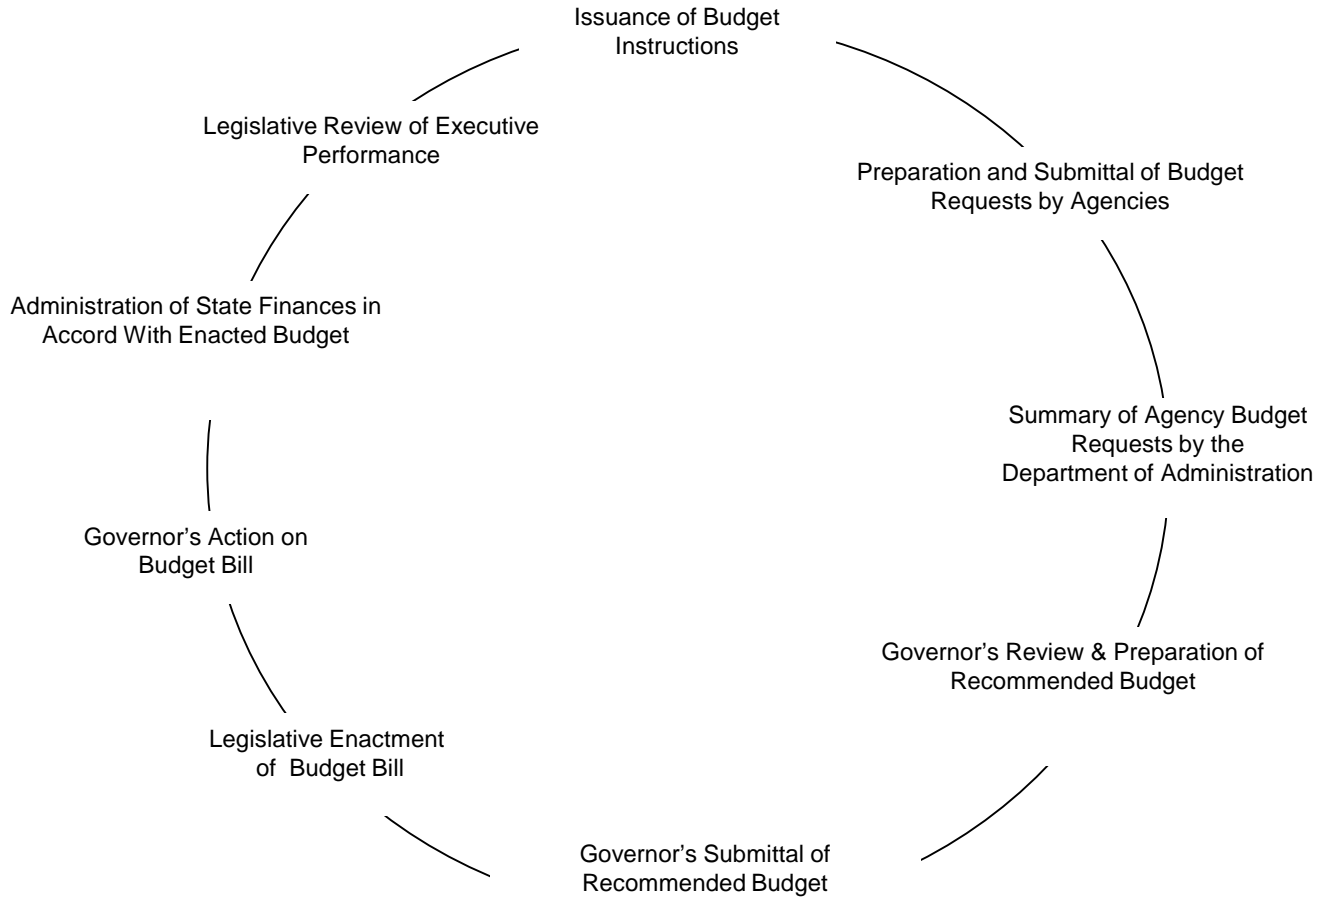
Issuance of Budget Instructions

Preparation and Submittal of Budget Requests by Agencies

Summary of Agency Budget Requests by the Department of Administration

Governor’s Review & Preparation of Recommended Budget

Governor’s Submittal of Recommended Budget

Legislative Enactment of Budget Bill

Governor’s Action on Budget Bill

Administration of State Finances in Accord With Enacted Budget

Legislative Review of Executive Performance